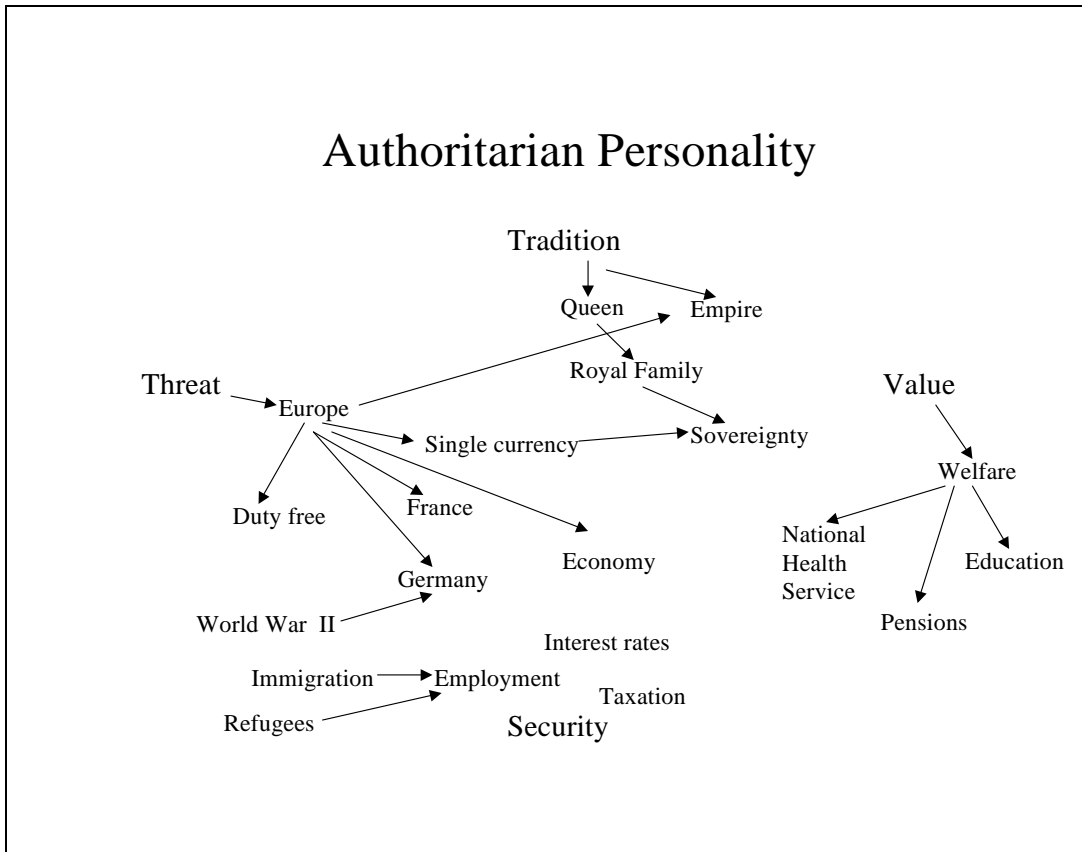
Authoritarian Personality

Tradition

Queen

Empire

Royal Family

Threat

Europe

Value

Single currency

Sovereignty

Welfare

Duty free

France

National Health Service

Education

Economy

Germany

Pensions

World War II

Interest rates

Immigration

Employment

Taxation

Refugees

Security